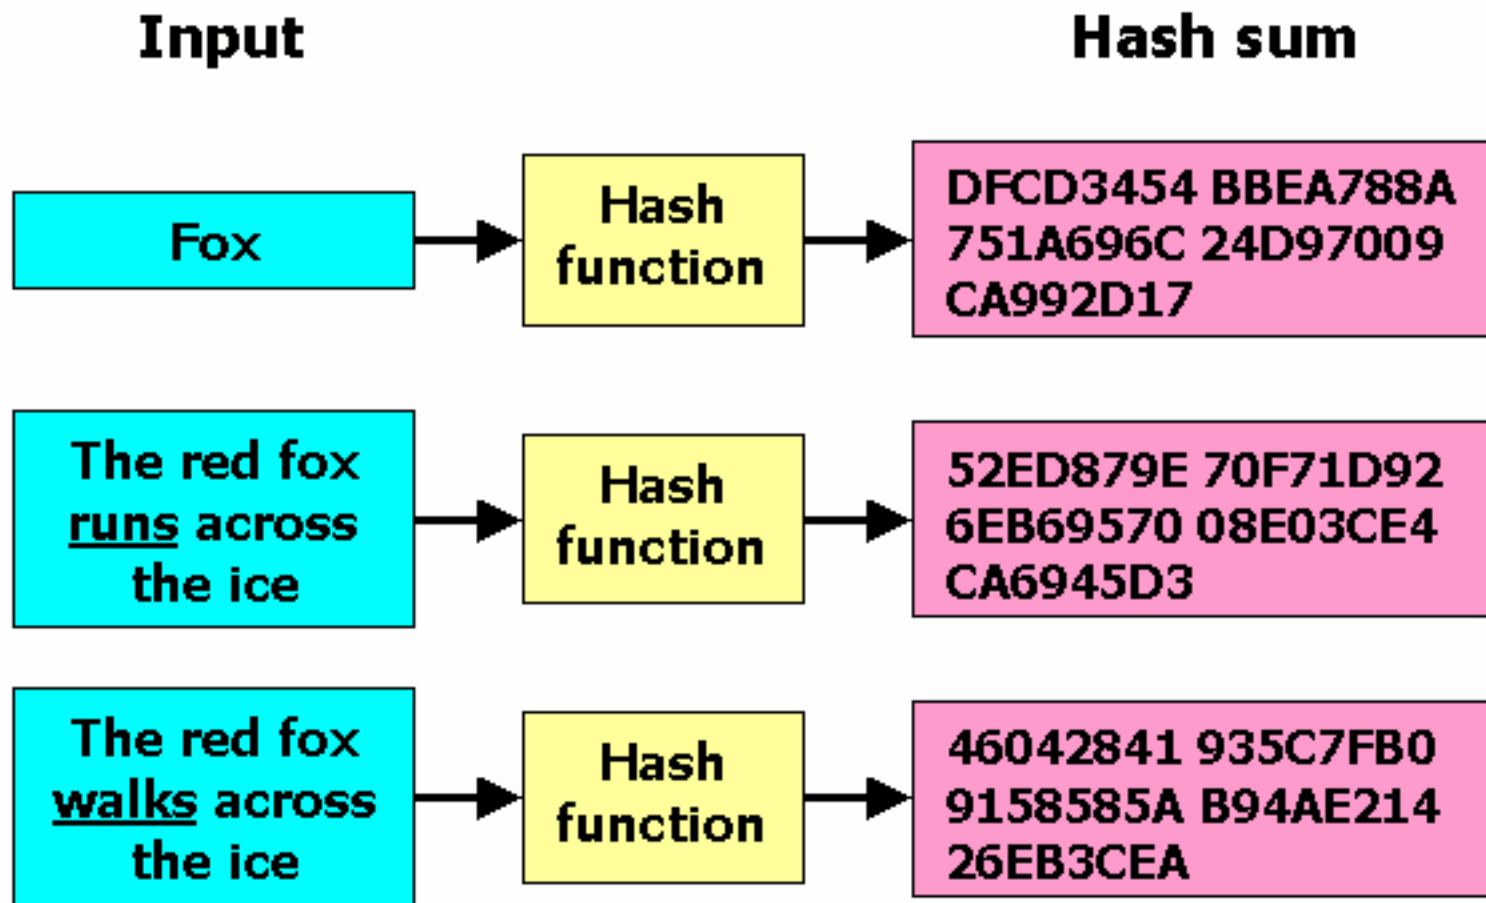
Input

Hash sum

Fox

Hash function

DFCD3454 BBEA788A 751A696C 24D97009 CA992D17

The red fox runs across the ice

Hash function

52ED879E 70F71D92 6EB69570 08E03CE4 CA6945D3

The red fox walks across the ice

Hash function

46042841 935C7FB0 9158585A B94AE214 26EB3CEA